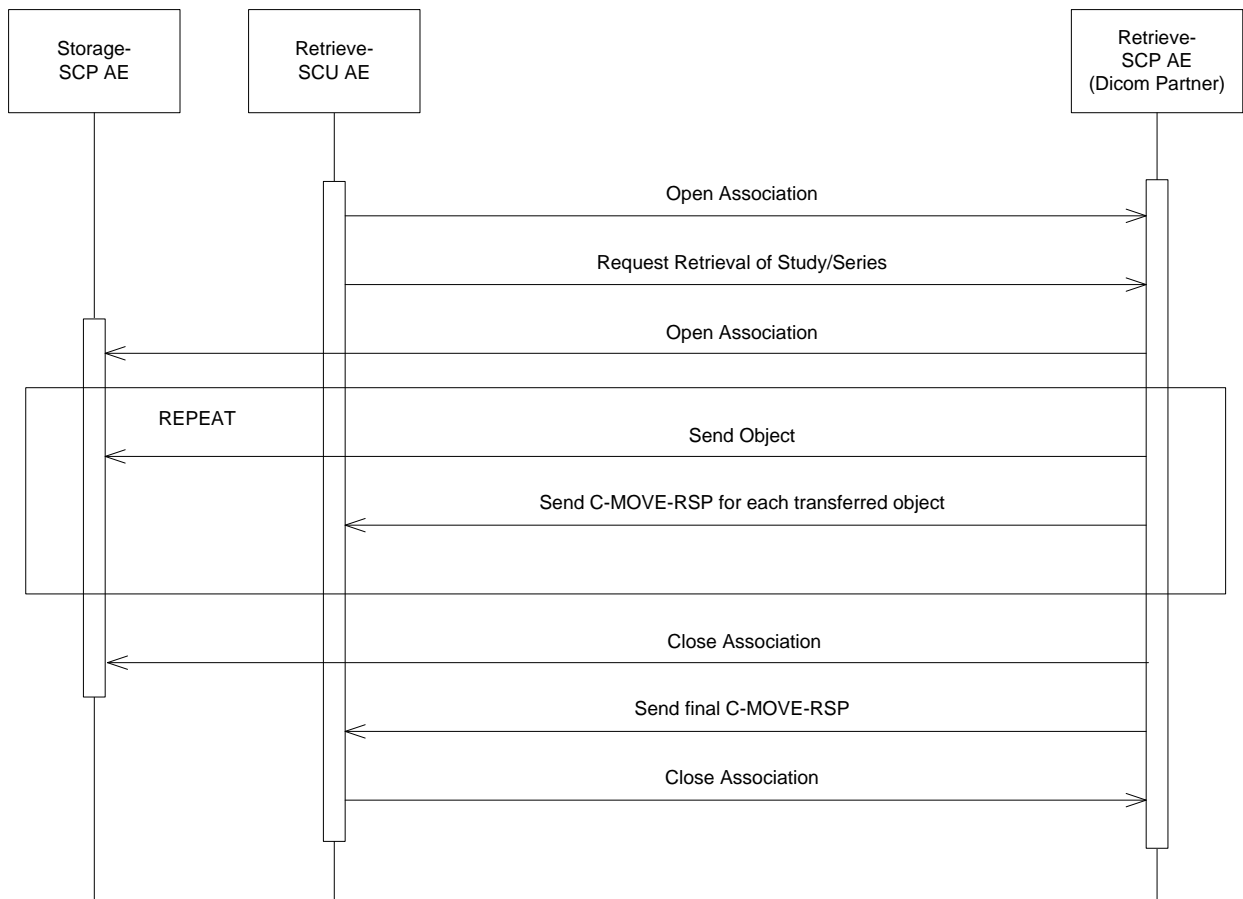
Storage-SCP AE

Retrieve-SCU AE

Retrieve-SCP AE (Dicom Partner)

Open Association

Request Retrieval of Study/Series

Open Association

REPEAT

Send Object

Send C-MOVE-RSP for each transferred object

Close Association

Send final C-MOVE-RSP

Close Association